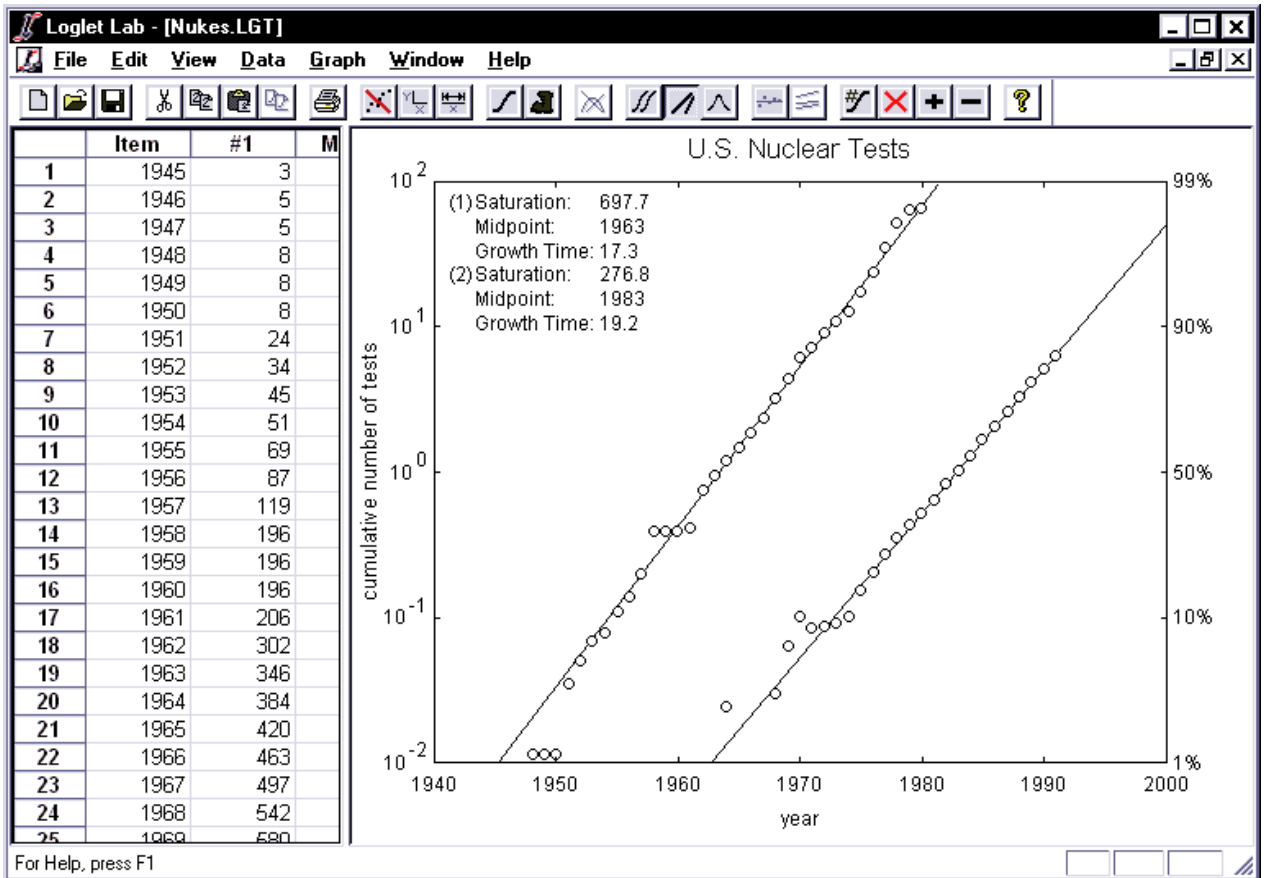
Loglet Lab - [Nukes.LGT]

File Edit View Data Graph Window Help

| | Item | #1 | M |
|---|---|---|---|
| 1 | 1945 | 3 | |
| 2 | 1946 | 5 | |
| 3 | 1947 | 5 | |
| 4 | 1948 | 8 | |
| 5 | 1949 | 8 | |
| 6 | 1950 | 8 | |
| 7 | 1951 | 24 | |
| 8 | 1952 | 34 | |
| 9 | 1953 | 45 | |
| 10 | 1954 | 51 | |
| 11 | 1955 | 69 | |
| 12 | 1956 | 87 | |
| 13 | 1957 | 119 | |
| 14 | 1958 | 196 | |
| 15 | 1959 | 196 | |
| 16 | 1960 | 196 | |
| 17 | 1961 | 206 | |
| 18 | 1962 | 302 | |
| 19 | 1963 | 346 | |
| 20 | 1964 | 384 | |
| 21 | 1965 | 420 | |
| 22 | 1966 | 463 | |
| 23 | 1967 | 497 | |
| 24 | 1968 | 542 | |
| 25 | 1969 | 580 | |

U.S. Nuclear Tests

(1) Saturation: 697.7
Midpoint: 1963
Growth Time: 17.3
(2) Saturation: 276.8
Midpoint: 1983
Growth Time: 19.2

$10^2$
$10^1$
$10^0$
$10^{-1}$
$10^{-2}$

cumulative number of tests

99%
90%
50%
10%
1%

1940 1950 1960 1970 1980 1990 2000

year

For Help, press F1